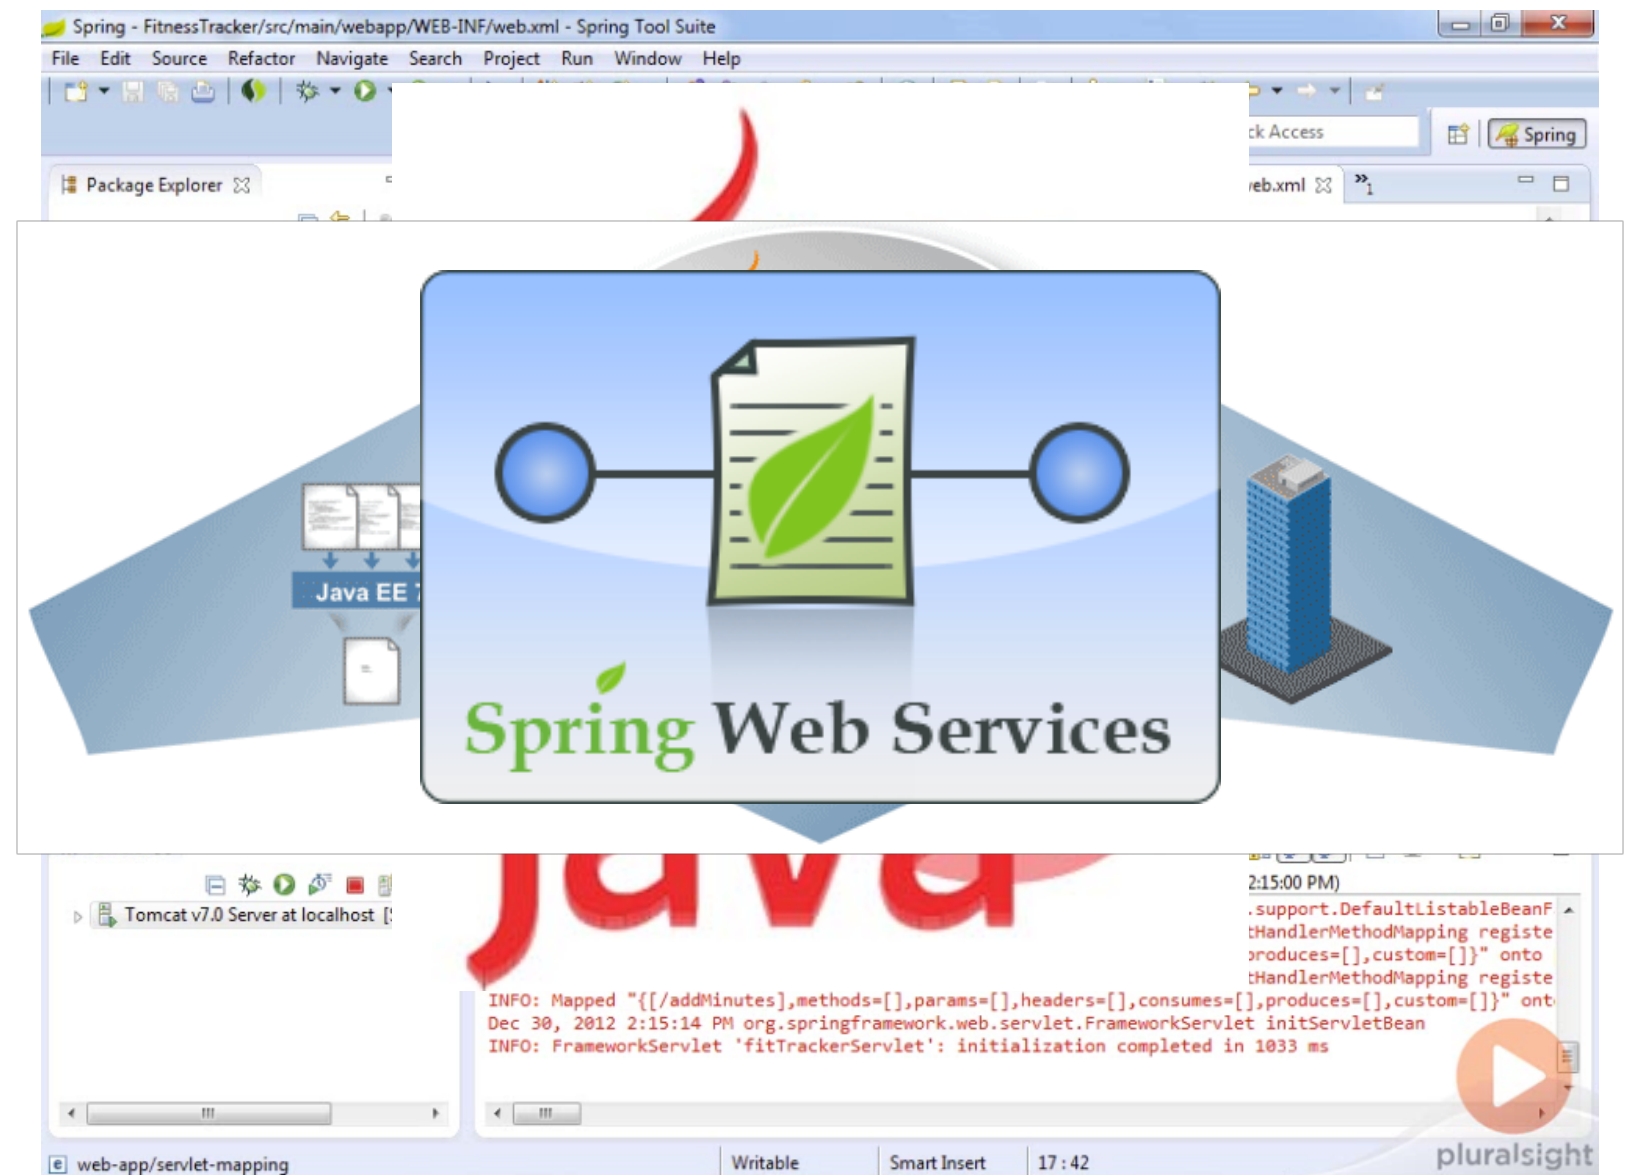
Spring - FitnessTracker/src/main/webapp/WEB-INF/web.xml - Spring Tool Suite

File Edit Source Refactor Navigate Search Project Run Window Help

ck Access

Spring

Package Explorer

eb.xml

Java EE

Spring Web Services

Java

Tomcat v7.0 Server at localhost [

2:15:00 PM)
.support.DefaultListableBeanF
tHandlerMethodMapping registe
produces=[],custom=[]}" onto
tHandlerMethodMapping registe
INFO: Mapped "{[/addMinutes],methods=[],params=[],headers=[],consumes=[],produces=[],custom=[]}" ont
Dec 30, 2012 2:15:14 PM org.springframework.web.servlet.FrameworkServlet initServletBean
INFO: FrameworkServlet 'fitTrackerServlet': initialization completed in 1033 ms

web-app/servlet-mapping

Writable

Smart Insert

17 : 42

pluralsight